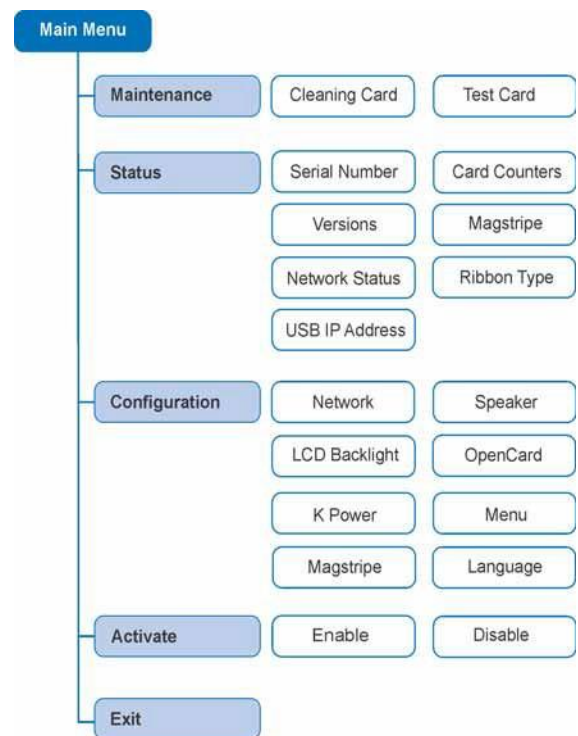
Main Menu

Maintenance
Cleaning Card
Test Card

Status
Serial Number
Card Counters
Versions
Magstripe
Network Status
Ribbon Type
USB IP Address

Configuration
Network
Speaker
LCD Backlight
OpenCard
K Power
Menu
Magstripe
Language

Activate
Enable
Disable

Exit